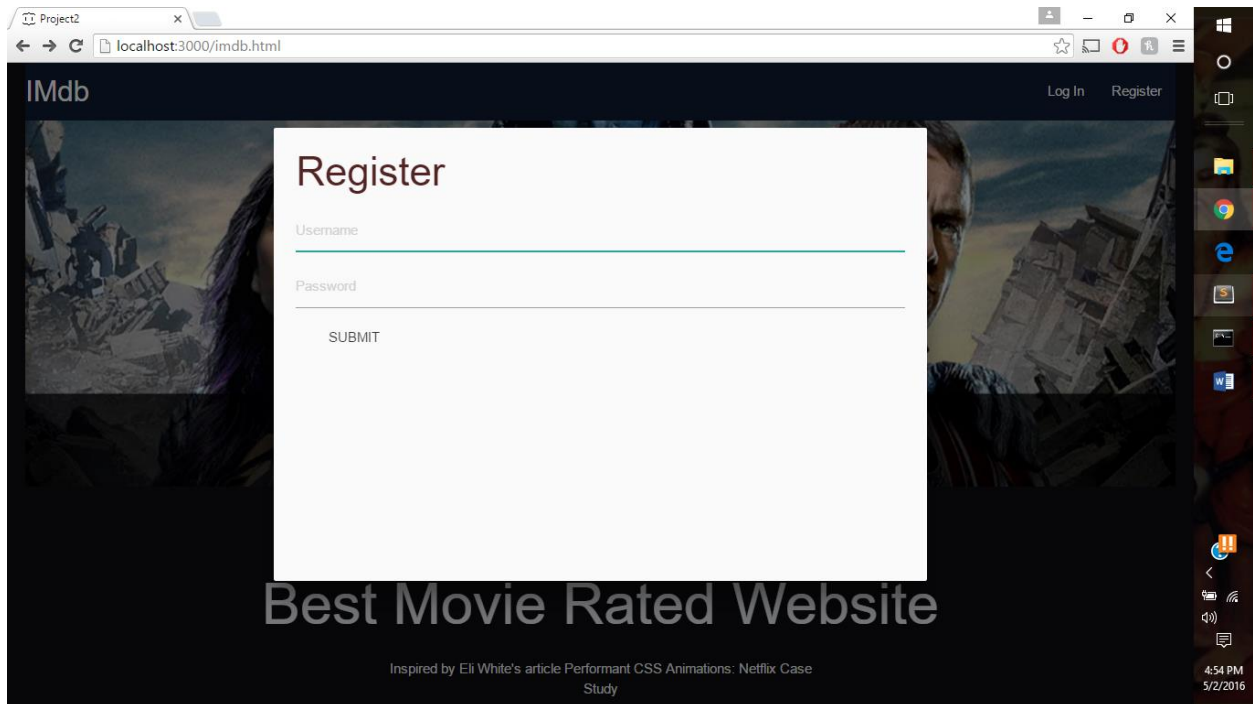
Project2

localhost:3000/imdb.html

IMdb

Log In Register

Register

Username

Password

SUBMIT

Best Movie Rated Website

Inspired by Eli White's article Performant CSS Animations: Netflix Case Study

4:54 PM
5/2/2016